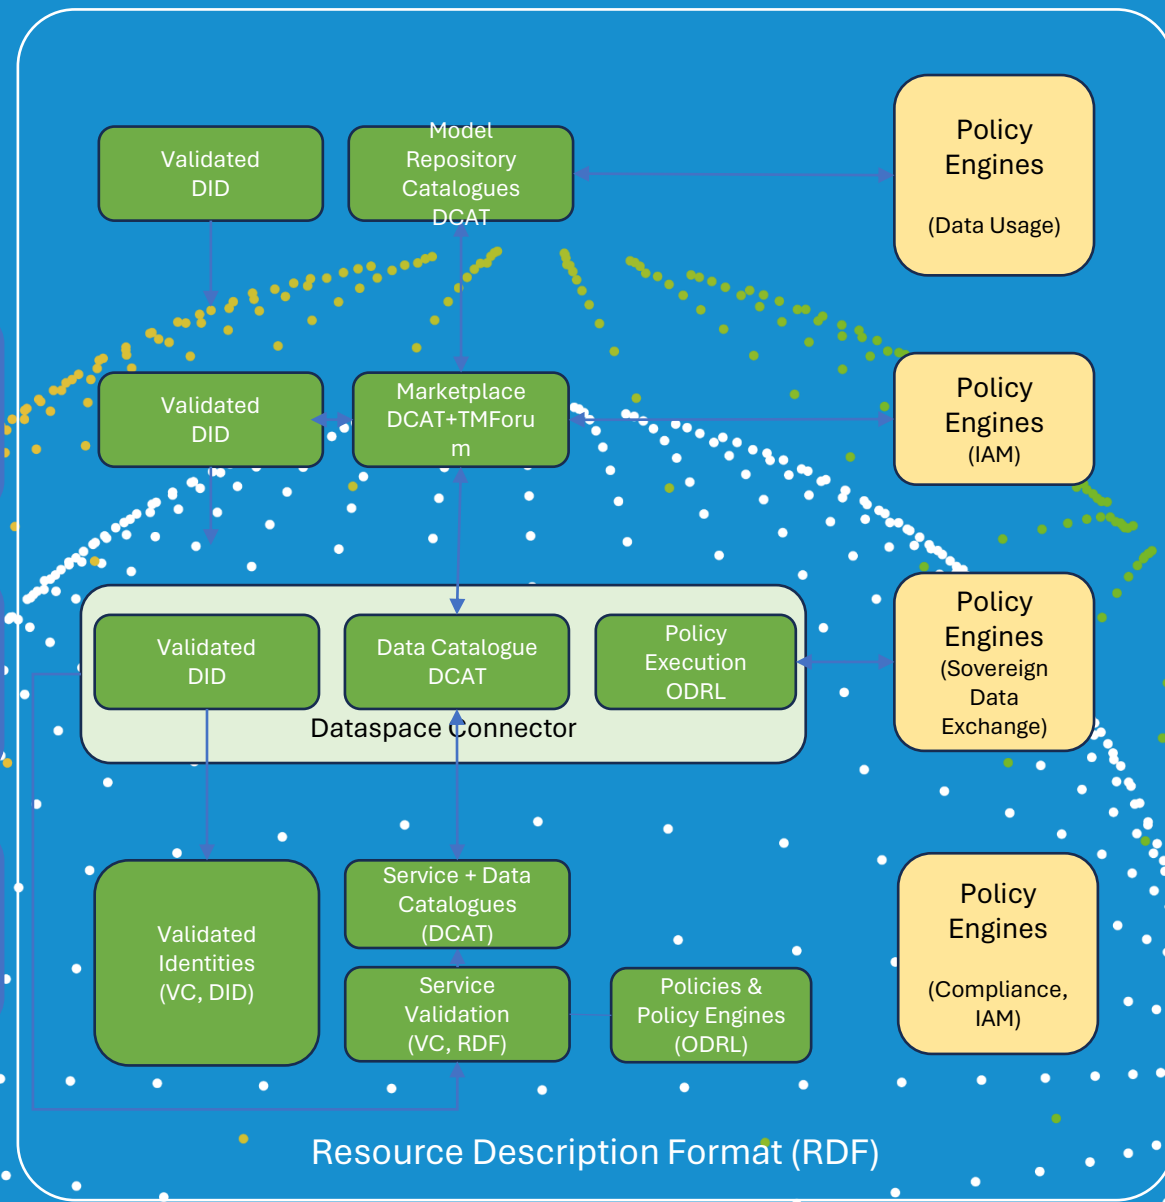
Validated DID

Model Repository Catalogues DCAT

Policy Engines

(Data Usage)

Validated DID

Marketplace DCAT+TMForum

Policy Engines (IAM)

Validated DID

Data Catalogue DCAT

Policy Execution ODRL

Dataspace Connector

Policy Engines (Sovereign Data Exchange)

Validated Identities (VC, DID)

Service + Data Catalogues (DCAT)

Service Validation (VC, RDF)

Policies & Policy Engines (ODRL)

Policy Engines

(Compliance, IAM)

Resource Description Format (RDF)